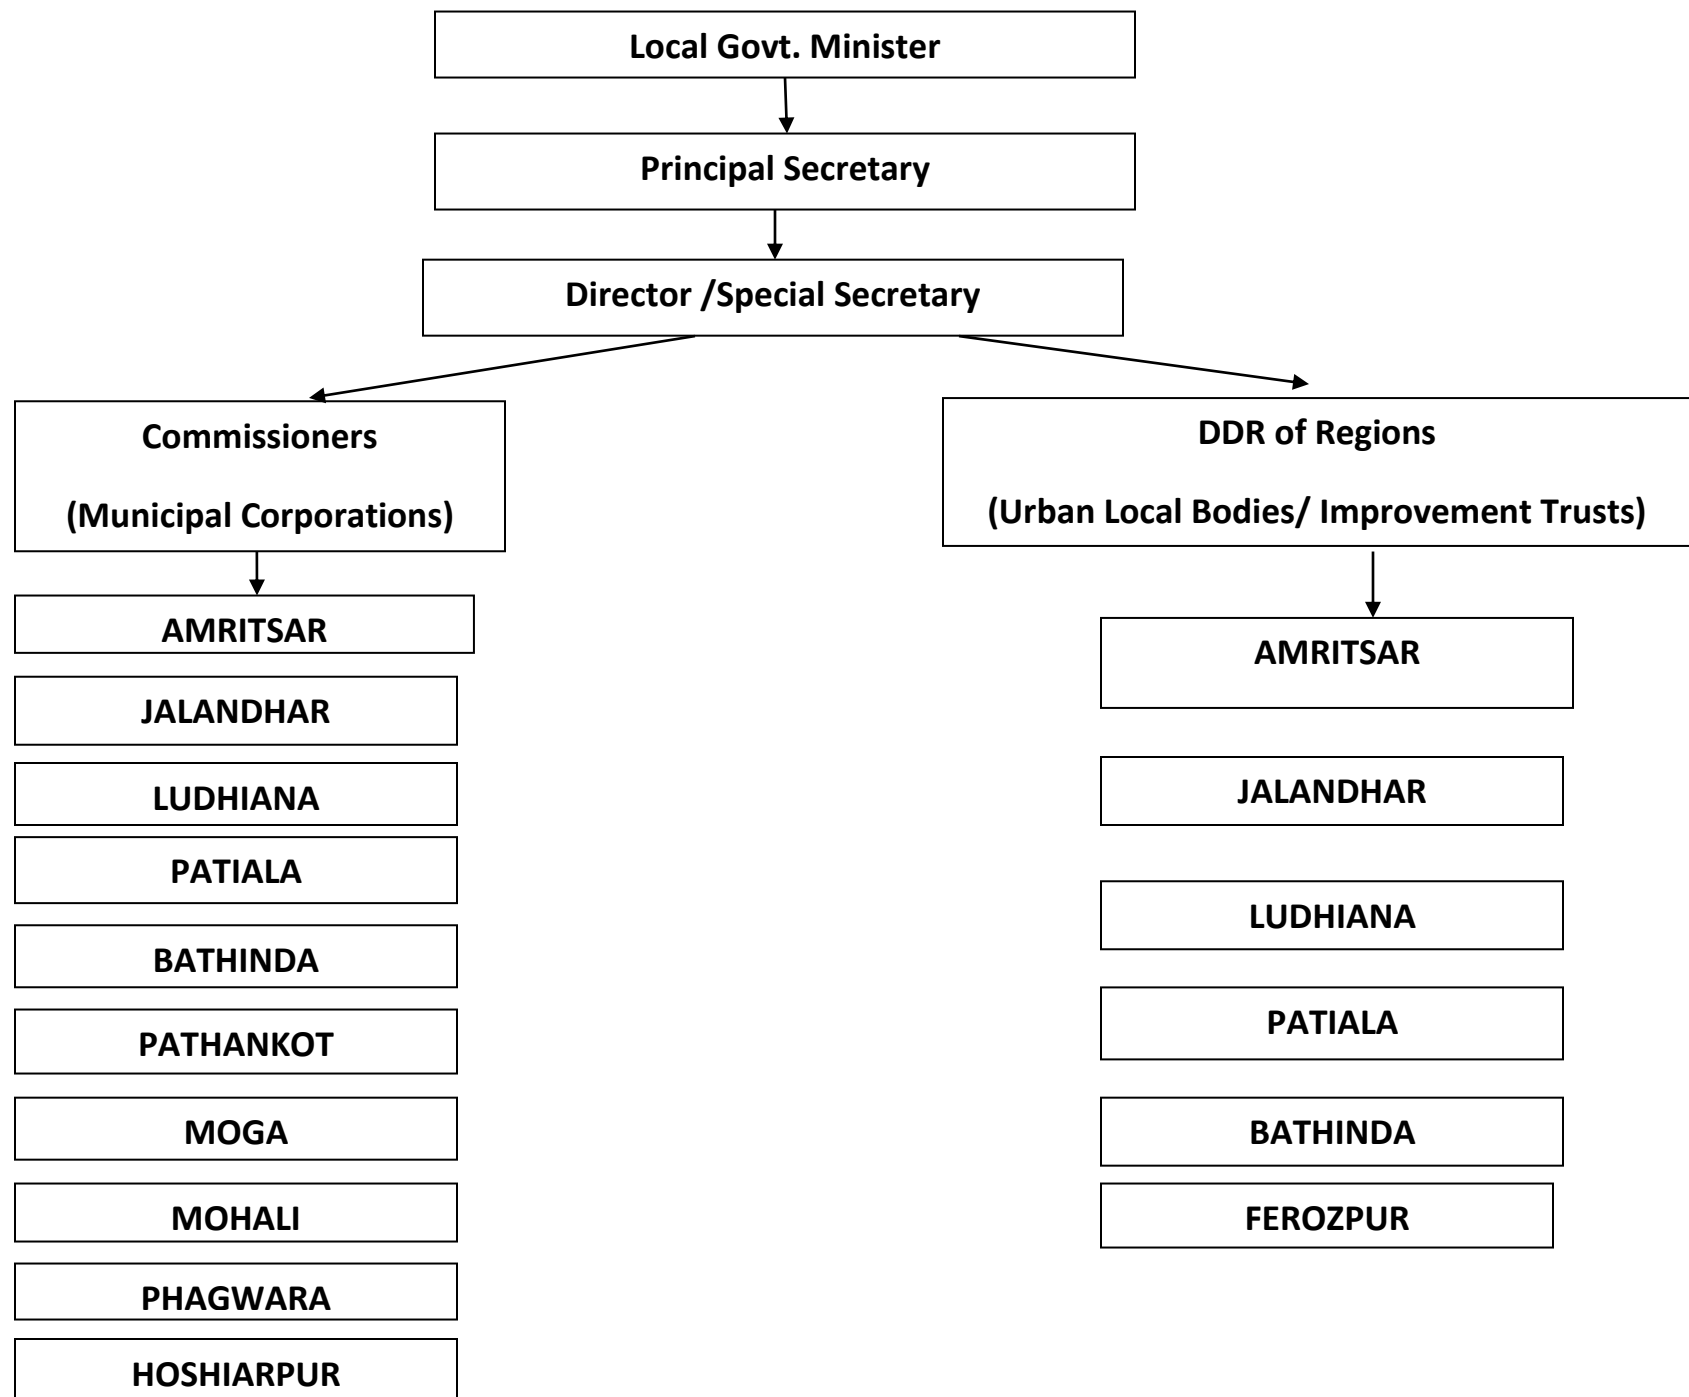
Local Govt. Minister

Principal Secretary

Director /Special Secretary

Commissioners

(Municipal Corporations)

AMRITSAR

JALANDHAR

LUDHIANA

PATIALA

BATHINDA

PATHANKOT

MOGA

MOHALI

PHAGWARA

HOSHIARPUR

DDR of Regions

(Urban Local Bodies/ Improvement Trusts)

AMRITSAR

JALANDHAR

LUDHIANA

PATIALA

BATHINDA

FEROZPUR